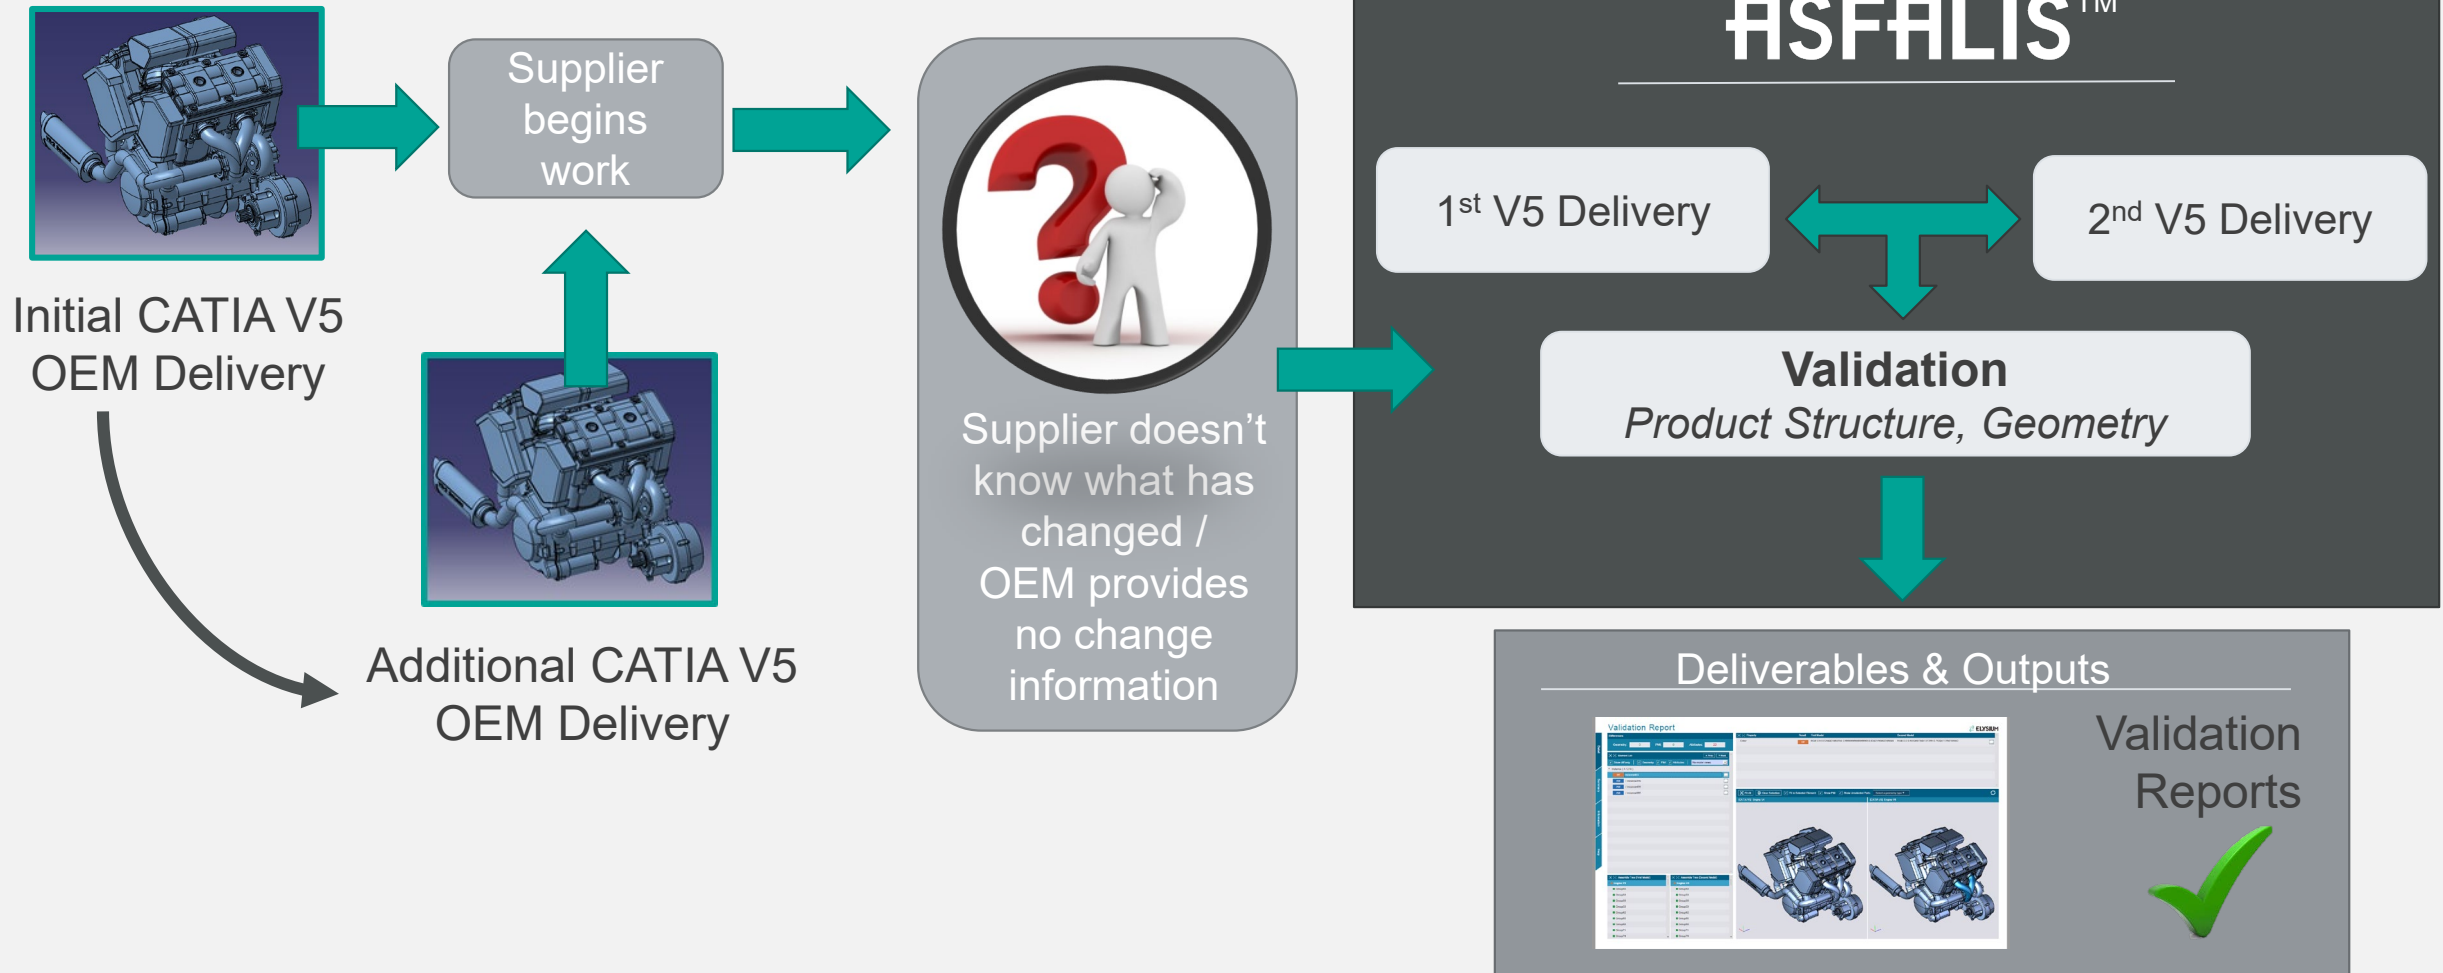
Initial CATIA V5 OEM Delivery

Supplier begins work

Additional CATIA V5 OEM Delivery

Supplier doesn't know what has changed / OEM provides no change information

ASFALIS™

1$^{st}$ V5 Delivery

2$^{nd}$ V5 Delivery

Validation
*Product Structure, Geometry*

Deliverables & Outputs

Validation Report

ELYSIUM

Validation Reports